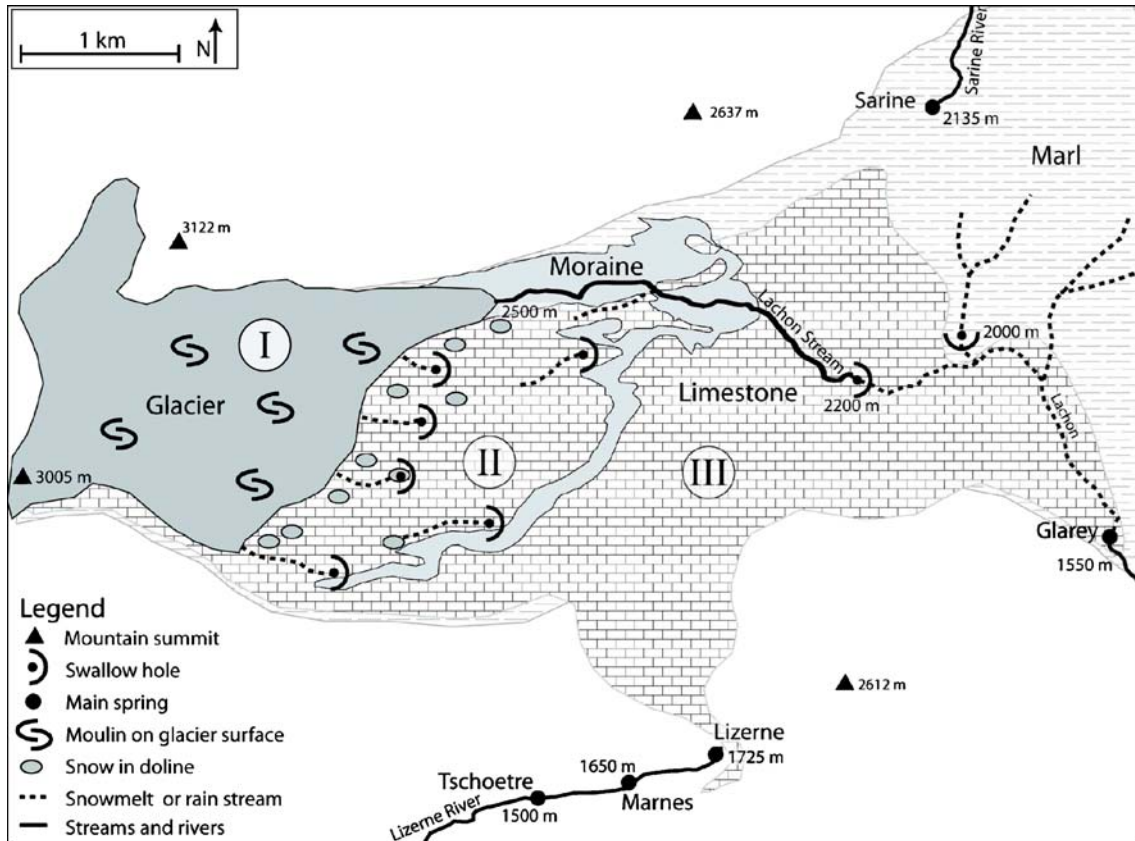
1 km
N

Sarine River
Sarine
2135 m
2637 m
Marl
3122 m
Moraine
2500 m
Lachon Stream
2000 m
I
Glacier
Limestone
2200 m
Lachon
II
III
3005 m
Glarey
1550 m

Legend
Mountain summit
Swallow hole
Main spring
Moulin on glacier surface
Snow in doline
Snowmelt or rain stream
Streams and rivers

2612 m
Lizerne
1725 m
1650 m
Tschoetre
Marnes
1500 m
Lizerne River